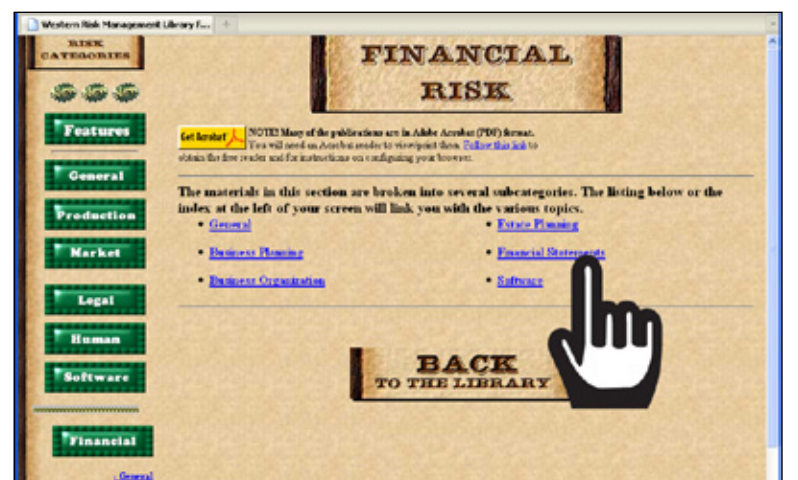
Western Risk Management Library F...

RISK CATEGORIES

Features

General

Production

Market

Legal

Human

Software

Financial

- General

FINANCIAL RISK

Get Acrobat

NOTE! Many of the publications are in Adobe Acrobat (PDF) format. You will need an Acrobat reader to view/print them. Follow this link to obtain the free reader and for instructions on configuring your browser.

The materials in this section are broken into several subcategories. The listing below or the index at the left of your screen will link you with the various topics.

- General
- Estate Planning
- Business Planning
- Financial Statements
- Business Organization
- Software

BACK TO THE LIBRARY